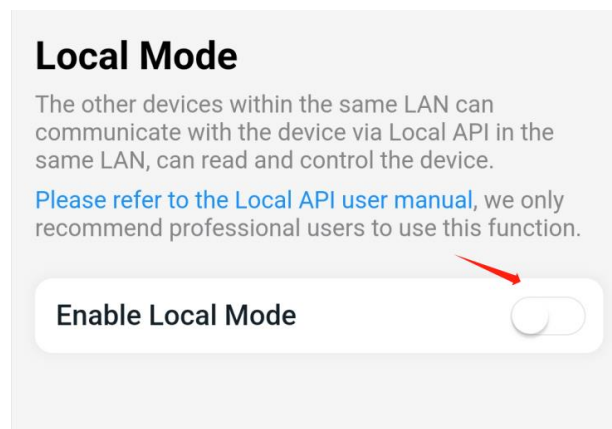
Local Mode

The other devices within the same LAN can communicate with the device via Local API in the same LAN, can read and control the device.

Please refer to the Local API user manual, we only recommend professional users to use this function.

Enable Local Mode